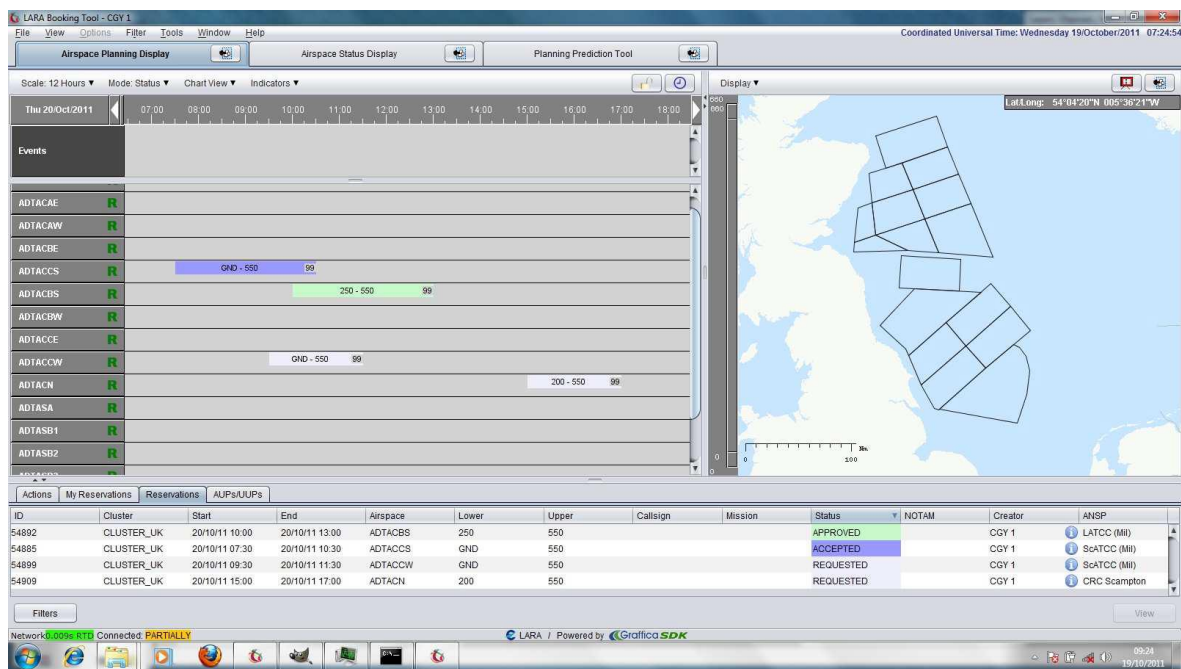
LARA Booking Tool - CGY 1

File View Options Filter Tools Window Help

Coordinated Universal Time: Wednesday 19/October/2011 07:24:54

Airspace Planning Display

Airspace Status Display

Planning Prediction Tool

Scale: 12 Hours ▼ Mode: Status ▼ Chart View ▼ Indicators ▼

Display ▼

Lat/Long: 54°04'20"N 005°36'21"W

Thu 20/Oct/2011

07:00 08:00 09:00 10:00 11:00 12:00 13:00 14:00 15:00 16:00 17:00 18:00

Events

ADTACAE R
ADTACAW R
ADTACBE R
ADTACCS R
ADTACBS R
ADTACBW R
ADTACCE R
ADTACCW R
ADTACN R
ADTASA R
ADTASB1 R
ADTASB2 R

GND - 550 99

250 - 550 99

GND - 550 99

200 - 550 99

0 100

Actions My Reservations Reservations AUPs/UUPs

| ID | Cluster | Start | End | Airspace | Lower | Upper | Callsign | Mission | Status | NOTAM | Creator | ANSP |
|---|---|---|---|---|---|---|---|---|---|---|---|---|
| 54892 | CLUSTER_UK | 20/10/11 10:00 | 20/10/11 13:00 | ADTACBS | 250 | 550 | | | APPROVED | | CGY 1 | LATCC (Mil) |
| 54885 | CLUSTER_UK | 20/10/11 07:30 | 20/10/11 10:30 | ADTACCS | GND | 550 | | | ACCEPTED | | CGY 1 | ScATCC (Mil) |
| 54899 | CLUSTER_UK | 20/10/11 09:30 | 20/10/11 11:30 | ADTACCW | GND | 550 | | | REQUESTED | | CGY 1 | ScATCC (Mil) |
| 54909 | CLUSTER_UK | 20/10/11 15:00 | 20/10/11 17:00 | ADTACN | 200 | 550 | | | REQUESTED | | CGY 1 | CRC Scampton |

Filters

View

Network 0.009s RTD Connected: PARTIALLY

LARA / Powered by Graffica SDK

09:24
19/10/2011